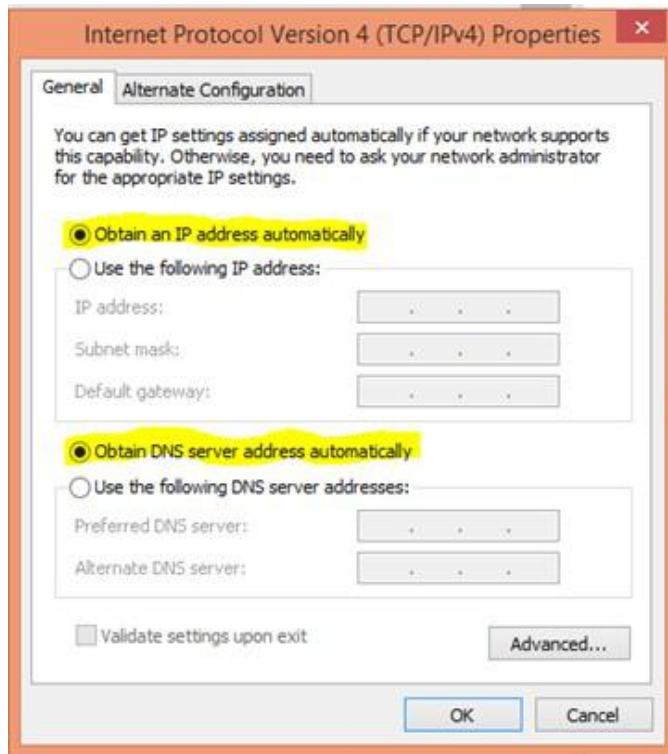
Internet Protocol Version 4 (TCP/IPv4) Properties

×

General

Alternate Configuration

You can get IP settings assigned automatically if your network supports this capability. Otherwise, you need to ask your network administrator for the appropriate IP settings.

Obtain an IP address automatically

Use the following IP address:

IP address:

Subnet mask:

Default gateway:

Obtain DNS server address automatically

Use the following DNS server addresses:

Preferred DNS server:

Alternate DNS server:

Validate settings upon exit

Advanced...

OK

Cancel